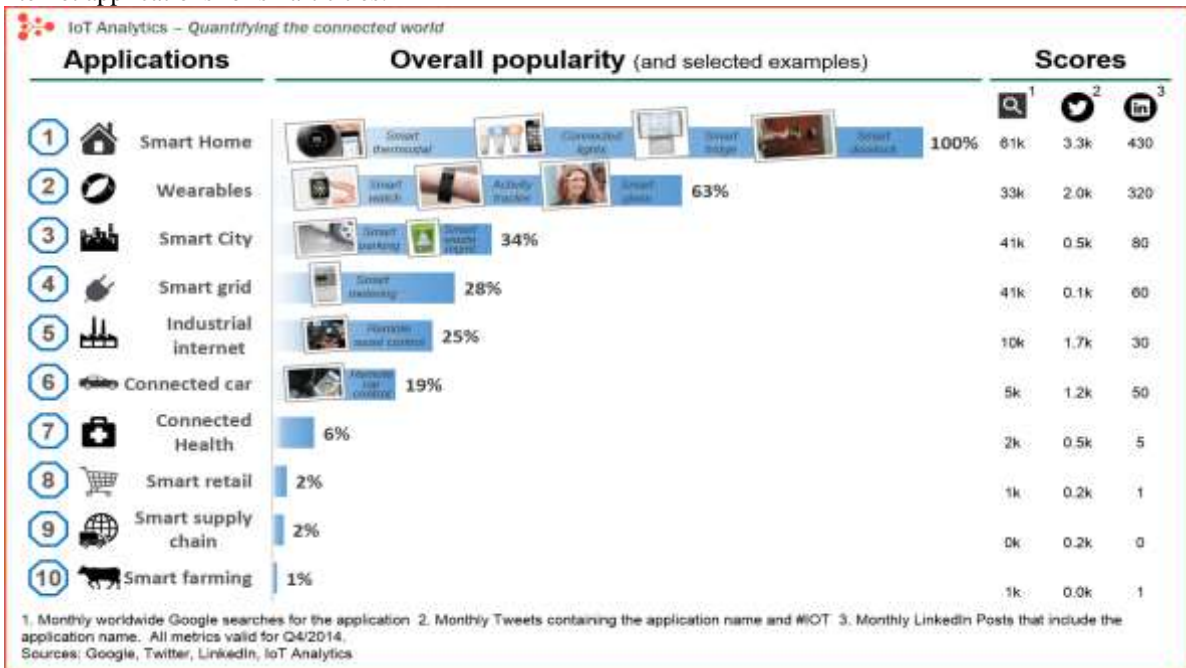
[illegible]

IoT Analytics – Quantifying the connected world

Applications

Overall popularity (and selected examples)

Scores

| | | | $^1$ | $^2$ | $^3$ |
|---|---|---|---|---|---|
| 1 | Smart Home | Smart thermostat, Connected lights, Smart fridge, Smart doorlock 100% | 61k | 3.3k | 430 |
| 2 | Wearables | Smart watch, Activity tracker, Smart glass 63% | 33k | 2.0k | 320 |
| 3 | Smart City | Smart parking, Smart waste mgmt 34% | 41k | 0.5k | 80 |
| 4 | Smart grid | Smart metering 28% | 41k | 0.1k | 60 |
| 5 | Industrial internet | Remote asset control 25% | 10k | 1.7k | 30 |
| 6 | Connected car | Remote car control 19% | 5k | 1.2k | 50 |
| 7 | Connected Health | 6% | 2k | 0.5k | 5 |
| 8 | Smart retail | 2% | 1k | 0.2k | 1 |
| 9 | Smart supply chain | 2% | 0k | 0.2k | 0 |
| 10 | Smart farming | 1% | 1k | 0.0k | 1 |

1. Monthly worldwide Google searches for the application 2. Monthly Tweets containing the application name and #IOT 3. Monthly LinkedIn Posts that include the application name. All metrics valid for Q4/2014.
Sources: Google, Twitter, LinkedIn, IoT Analytics